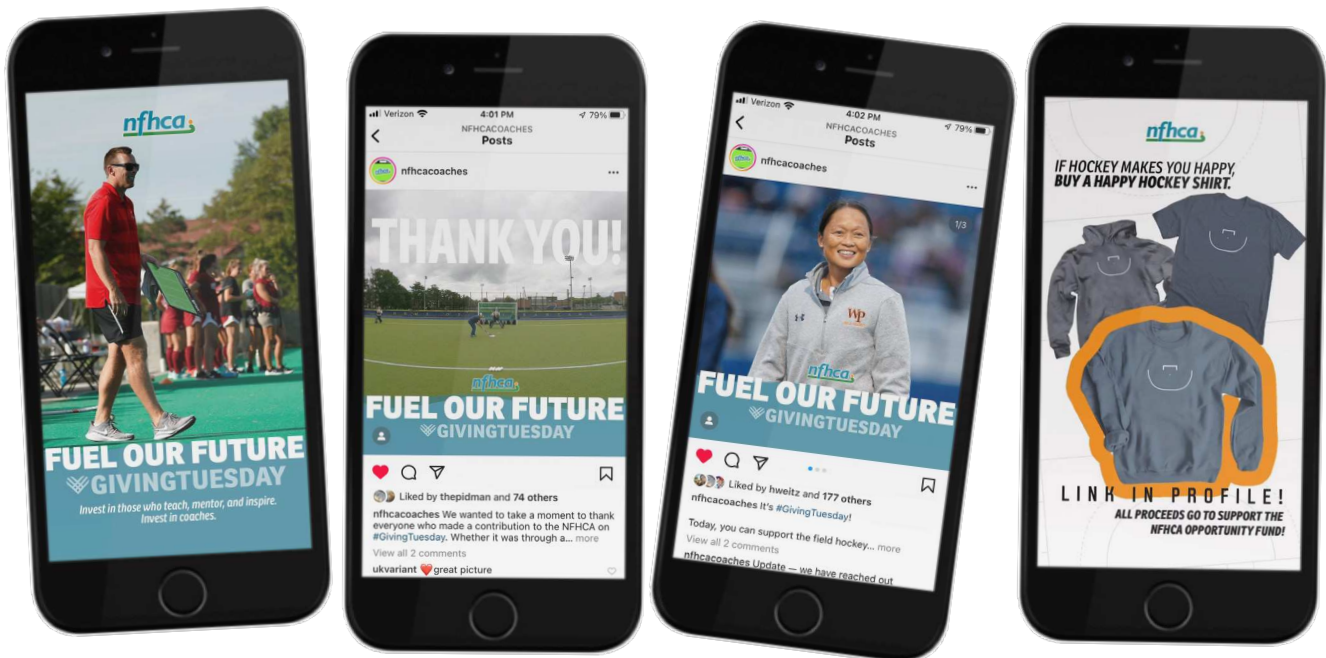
nfhca

FUEL OUR FUTURE
#GIVINGTUESDAY

Invest in those who teach, mentor, and inspire. Invest in coaches.

Verizon 4:01 PM 79%
NFHCACOACHES
Posts

nfhcacoaches

THANK YOU!

nfhca

FUEL OUR FUTURE
#GIVINGTUESDAY

Liked by thepidman and 74 others

nfhcacoaches We wanted to take a moment to thank everyone who made a contribution to the NFHCA on #GivingTuesday. Whether it was through a... more

View all 2 comments

ukvariant ❤️great picture

Verizon 4:02 PM 79%
NFHCACOACHES
Posts

nfhcacoaches

1/3

WP

nfhca

FUEL OUR FUTURE
#GIVINGTUESDAY

Liked by hweitz and 177 others

nfhcacoaches It's #GivingTuesday!

Today, you can support the field hockey... more

View all 2 comments

nfhcacoaches Update — we have reached out

nfhca

IF HOCKEY MAKES YOU HAPPY, BUY A HAPPY HOCKEY SHIRT.

LINK IN PROFILE!

ALL PROCEEDS GO TO SUPPORT THE NFHCA OPPORTUNITY FUND!